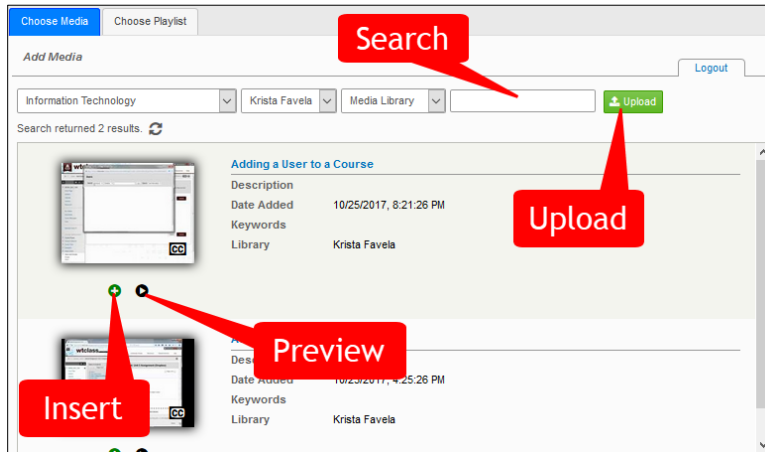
Choose Media
Choose Playlist

Add Media

Search

Logout

Information Technology
Krista Favela
Media Library
Upload

Search returned 2 results.

Adding a User to a Course
Description
Date Added 10/25/2017, 8:21:26 PM
Keywords
Library Krista Favela

Upload

Preview

A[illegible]
Desc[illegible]
Date Added 10/25/2017, 4:25:26 PM
Keywords
Library Krista Favela

Insert